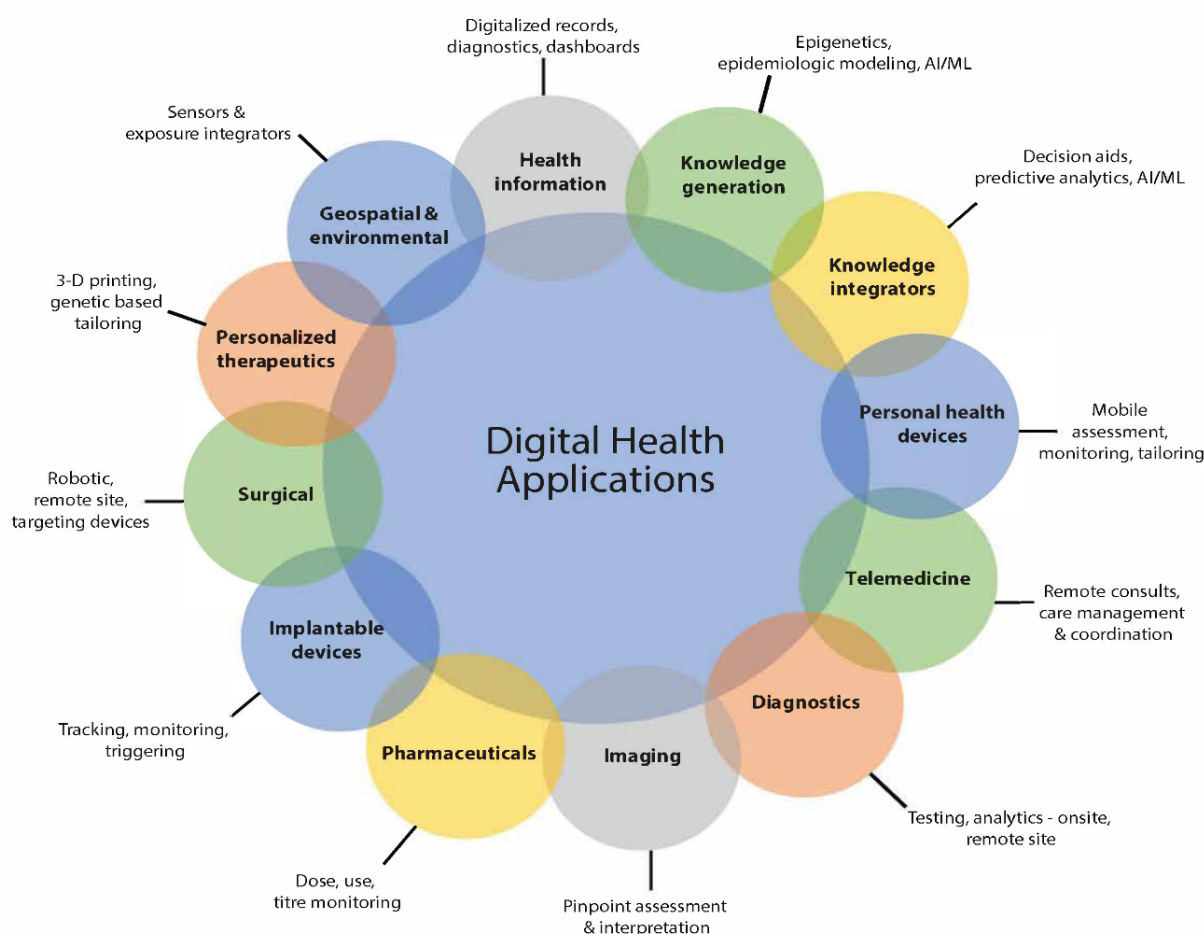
Digital Health Applications

Health information
Digitalized records, diagnostics, dashboards

Knowledge generation
Epigenetics, epidemiologic modeling, AI/ML

Knowledge integrators
Decision aids, predictive analytics, AI/ML

Personal health devices
Mobile assessment, monitoring, tailoring

Telemedicine
Remote consults, care management & coordination

Diagnostics
Testing, analytics - onsite, remote site

Imaging
Pinpoint assessment & interpretation

Pharmaceuticals
Dose, use, titre monitoring

Implantable devices
Tracking, monitoring, triggering

Surgical
Robotic, remote site, targeting devices

Personalized therapeutics
3-D printing, genetic based tailoring

Geospatial & environmental
Sensors & exposure integrators